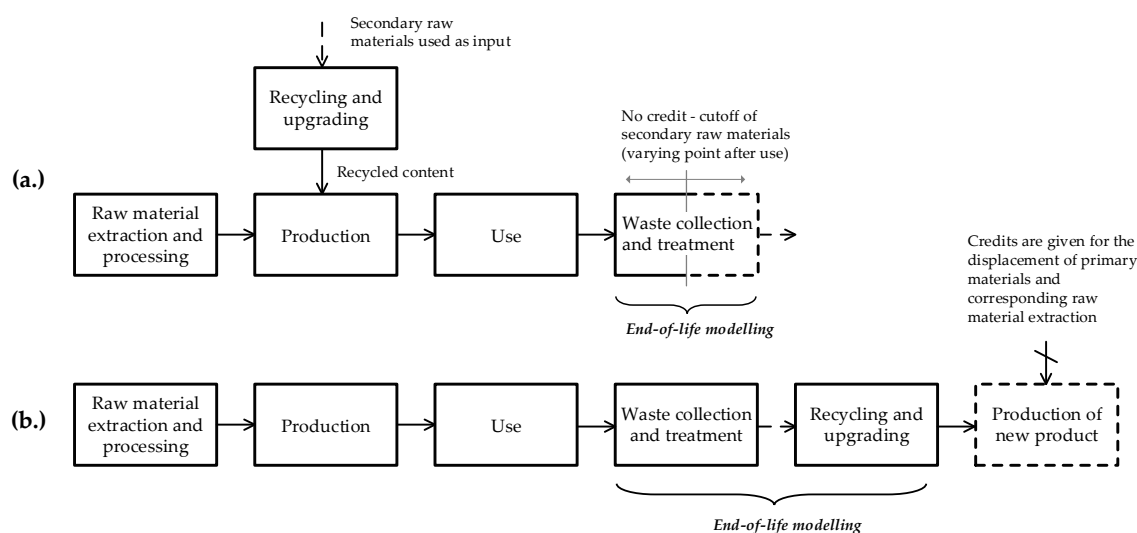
Secondary raw materials used as input

Recycling and upgrading

No credit - cutoff of secondary raw materials (varying point after use)

Recycled content

(a.)

Raw material extraction and processing

Production

Use

Waste collection and treatment

Credits are given for the displacement of primary materials and corresponding raw material extraction

End-of-life modelling

(b.)

Raw material extraction and processing

Production

Use

Waste collection and treatment

Recycling and upgrading

Production of new product

End-of-life modelling